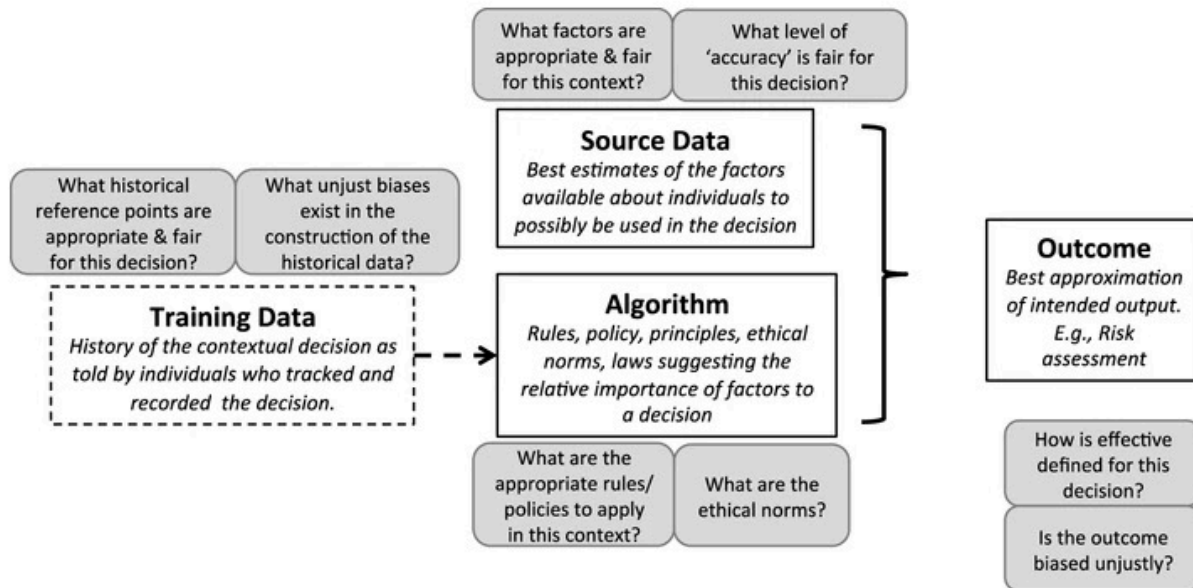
What factors are appropriate & fair for this context?

What level of 'accuracy' is fair for this decision?

What historical reference points are appropriate & fair for this decision?

What unjust biases exist in the construction of the historical data?

**Source Data**
*Best estimates of the factors available about individuals to possibly be used in the decision*

**Training Data**
*History of the contextual decision as told by individuals who tracked and recorded the decision.*

**Algorithm**
*Rules, policy, principles, ethical norms, laws suggesting the relative importance of factors to a decision*

**Outcome**
*Best approximation of intended output. E.g., Risk assessment*

What are the appropriate rules/ policies to apply in this context?

What are the ethical norms?

How is effective defined for this decision?

Is the outcome biased unjustly?